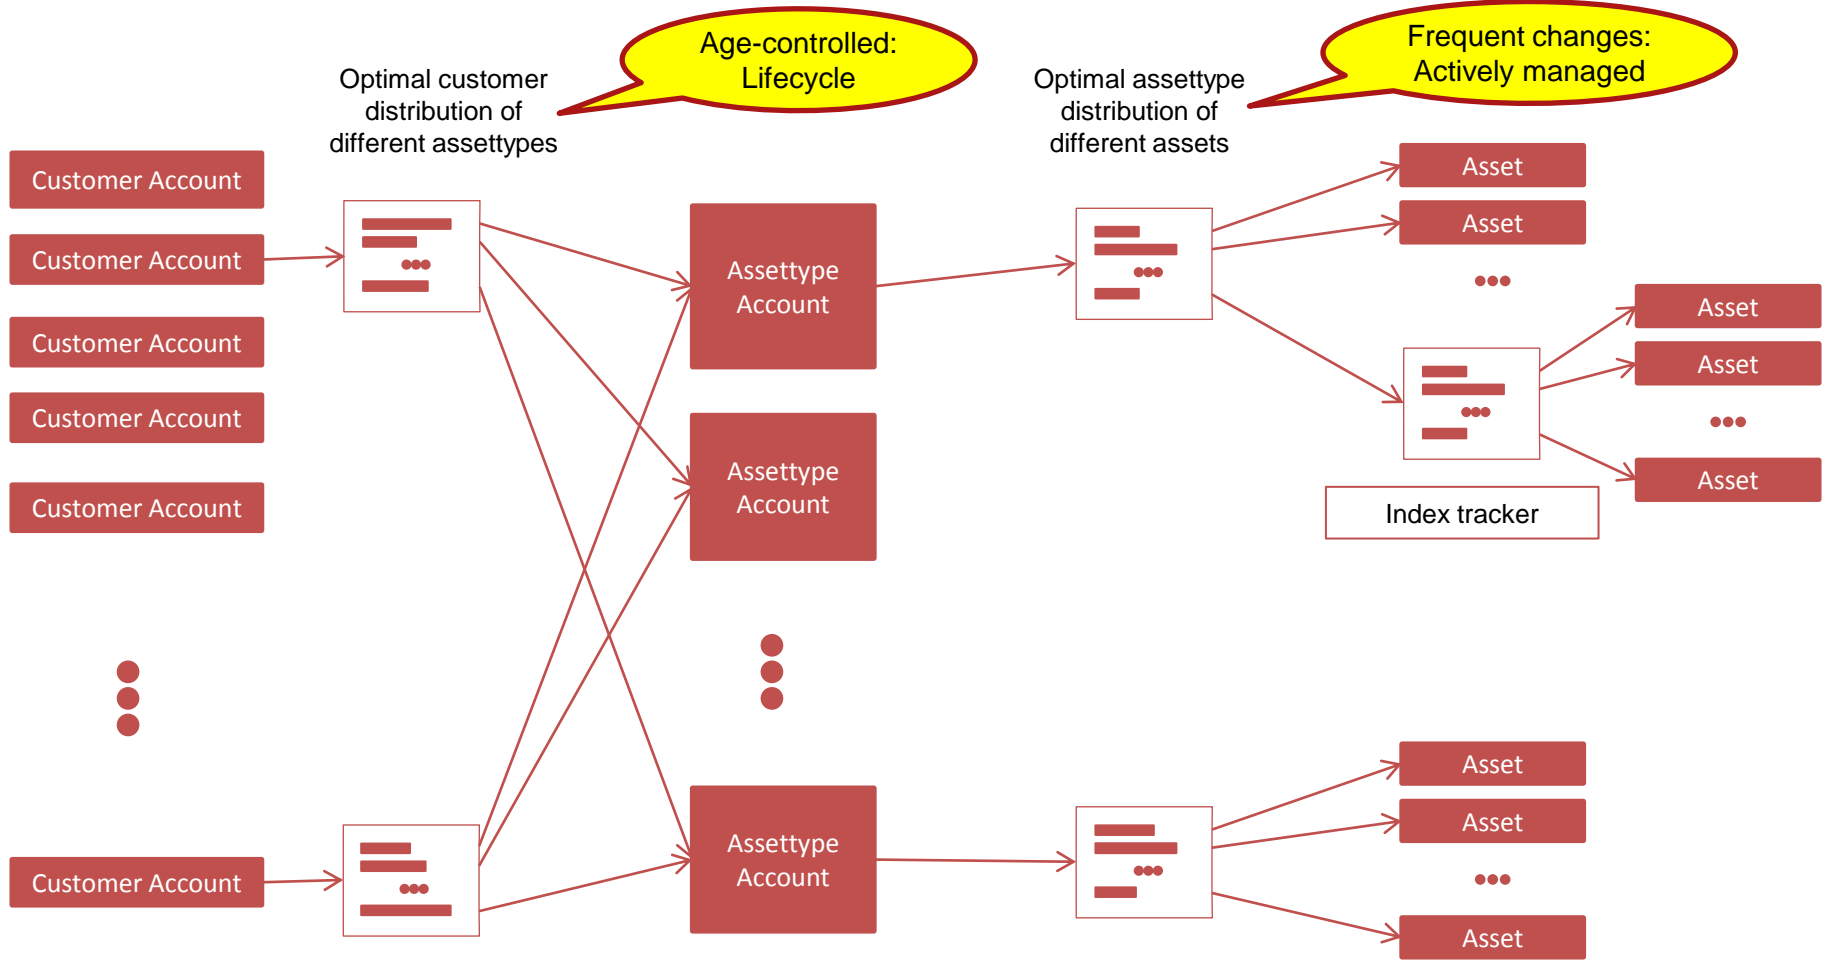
Optimal customer distribution of different assettypes

Age-controlled: Lifecycle

Optimal assettype distribution of different assets

Frequent changes: Actively managed

Customer Account

Customer Account

Customer Account

Customer Account

Customer Account

Customer Account

Assettype Account

Assettype Account

Assettype Account

Asset

Asset

Asset

Asset

Asset

Index tracker

Asset

Asset

Asset